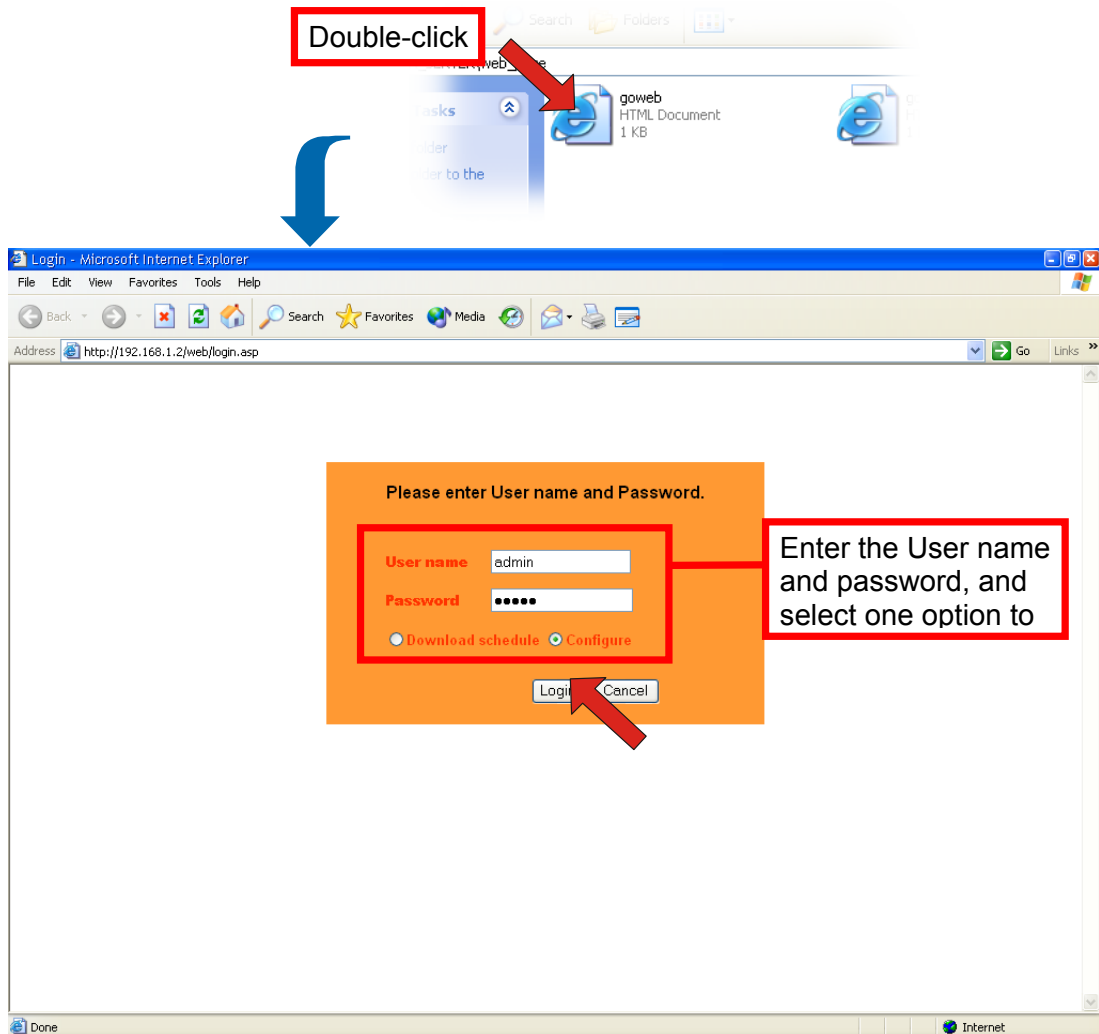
Double-click

Search Folders

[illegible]web_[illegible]e

Tasks

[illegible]lder

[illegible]der to the

goweb
HTML Document
1 KB

Login - Microsoft Internet Explorer

File Edit View Favorites Tools Help

Back Search Favorites Media

Address http://192.168.1.2/web/login.asp Go Links »

Please enter User name and Password.

User name admin

Password •••••

Download schedule Configure

Logi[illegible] Cancel

Enter the User name and password, and select one option to

Done

Internet